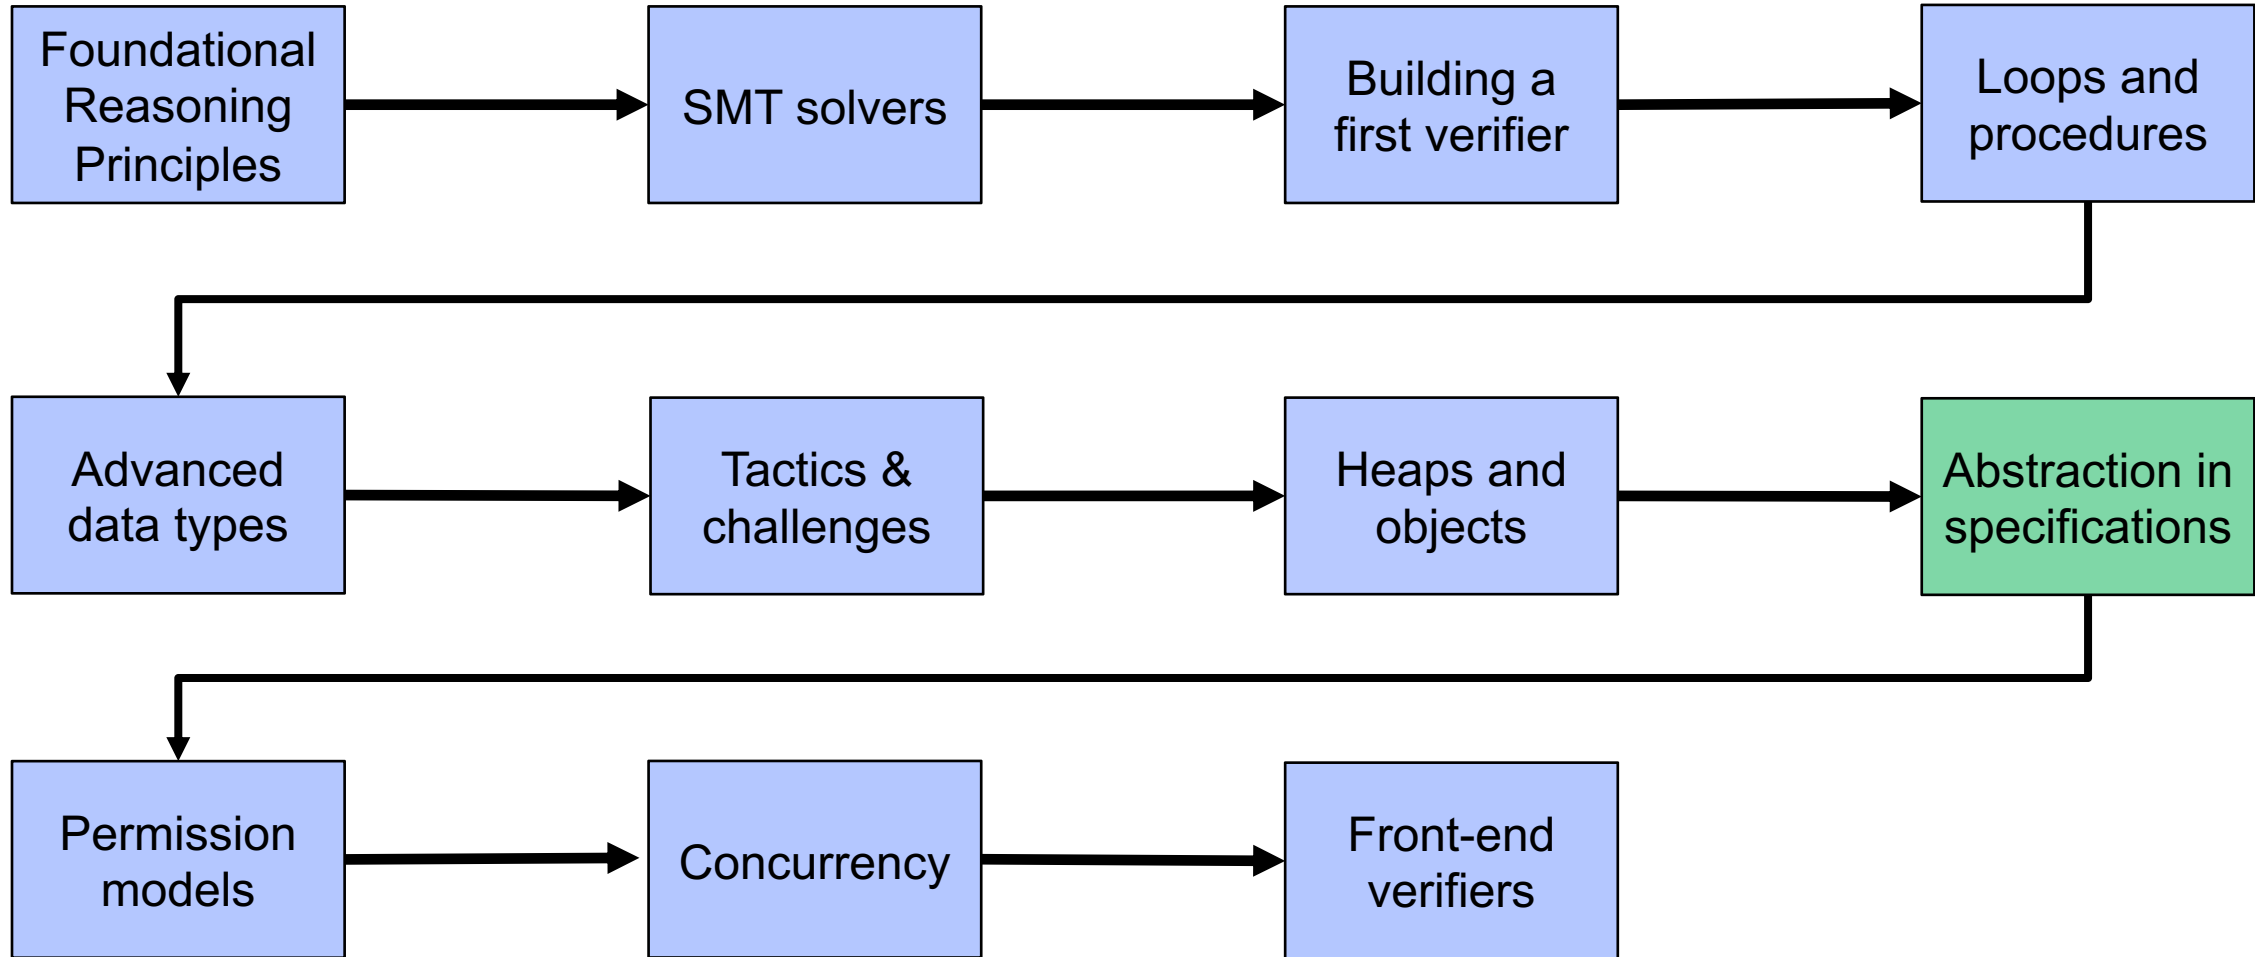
Foundational Reasoning Principles

SMT solvers

Building a first verifier

Loops and procedures

Advanced data types

Tactics & challenges

Heaps and objects

Abstraction in specifications

Permission models

Concurrency

Front-end verifiers